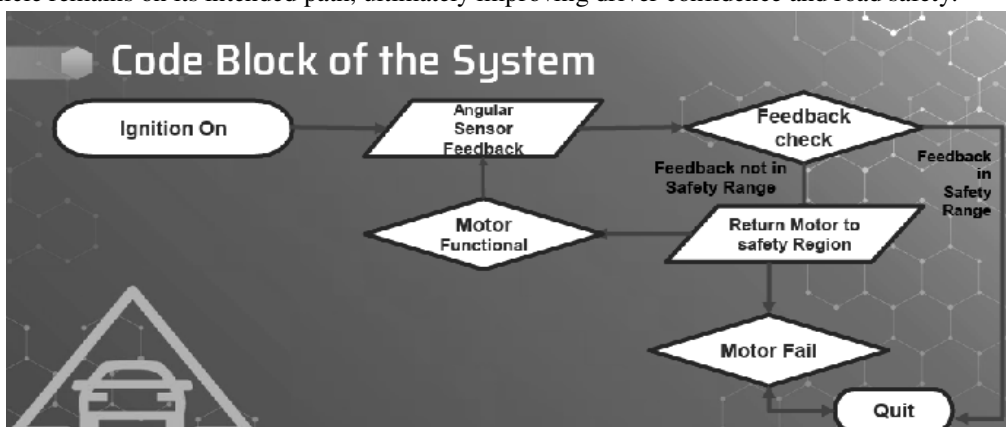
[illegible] remains on its intended path, ultimately improving driver confidence and road safety.

Code Block of the System

Ignition On

Angular Sensor Feedback

Feedback check

Feedback not in Safety Range

Feedback in Safety Range

Motor Functional

Return Motor to safety Region

Motor Fail

Quit